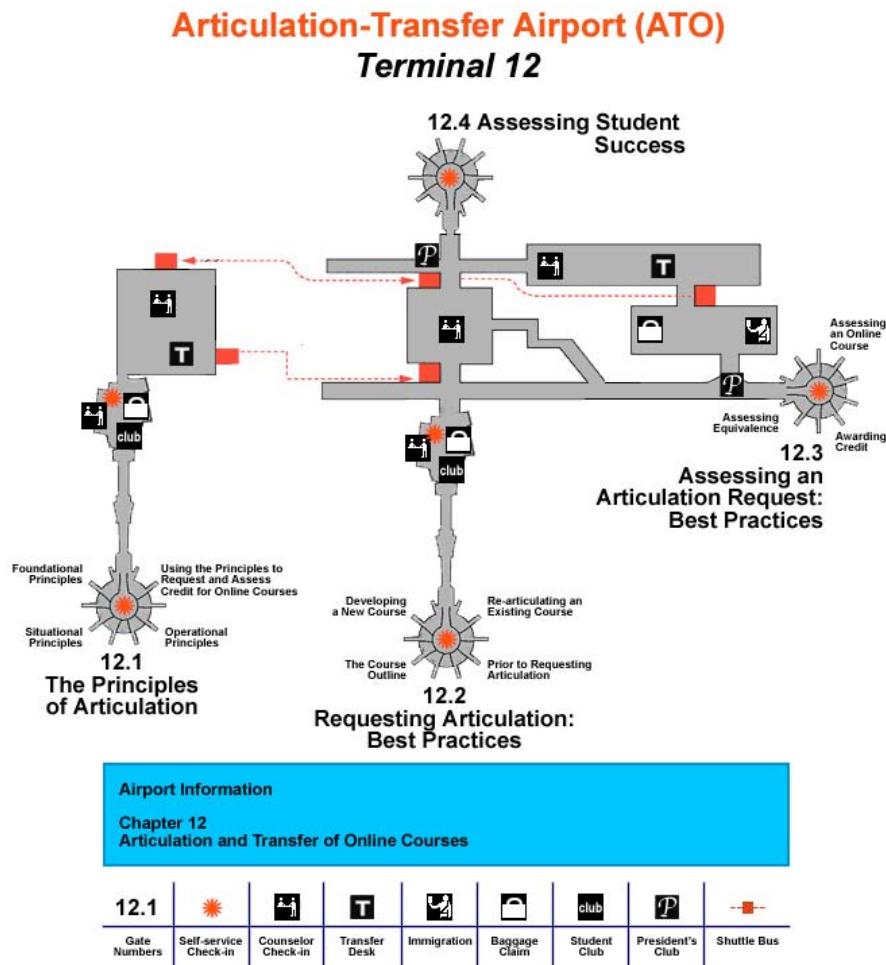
Articulation-Transfer Airport (ATO)

Terminal 12

12.4 Assessing Student Success

T

P

T

P

club

club

Assessing an Online Course

Assessing Equivalence

Awarding Credit

12.3
Assessing an Articulation Request: Best Practices

Foundational Principles

Using the Principles to Request and Assess Credit for Online Courses

Situational Principles

Operational Principles

12.1
The Principles of Articulation

Developing a New Course

Re-articulating an Existing Course

The Course Outline

Prior to Requesting Articulation

12.2
Requesting Articulation: Best Practices

Airport Information

Chapter 12
Articulation and Transfer of Online Courses

| 12.1 | | | T | | | club | P | |
|---|---|---|---|---|---|---|---|---|
| Gate Numbers | Self-service Check-in | Counselor Check-in | Transfer Desk | Immigration | Baggage Claim | Student Club | President's Club | Shuttle Bus |